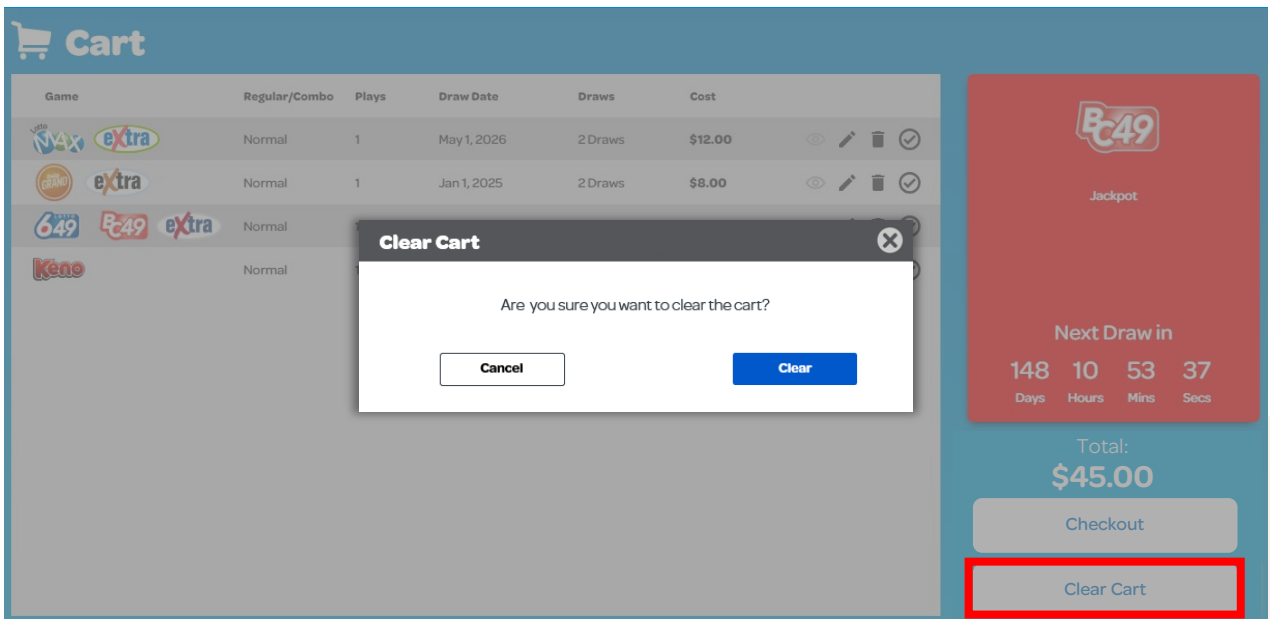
Cart

| Game | Regular/Combo | Plays | Draw Date | Draws | Cost |
|---|---|---|---|---|---|
| Lotto MAX eXtra | Normal | 1 | May 1, 2026 | 2 Draws | $12.00 |
| Daily Grand eXtra | Normal | 1 | Jan 1, 2025 | 2 Draws | $8.00 |
| 6/49 BC49 eXtra | Normal | | | | |
| Keno | Normal | | | | |

Clear Cart

Are you sure you want to clear the cart?

Cancel

Clear

BC49

Jackpot

Next Draw in

148 Days 10 Hours 53 Mins 37 Secs

Total:

$45.00

Checkout

Clear Cart